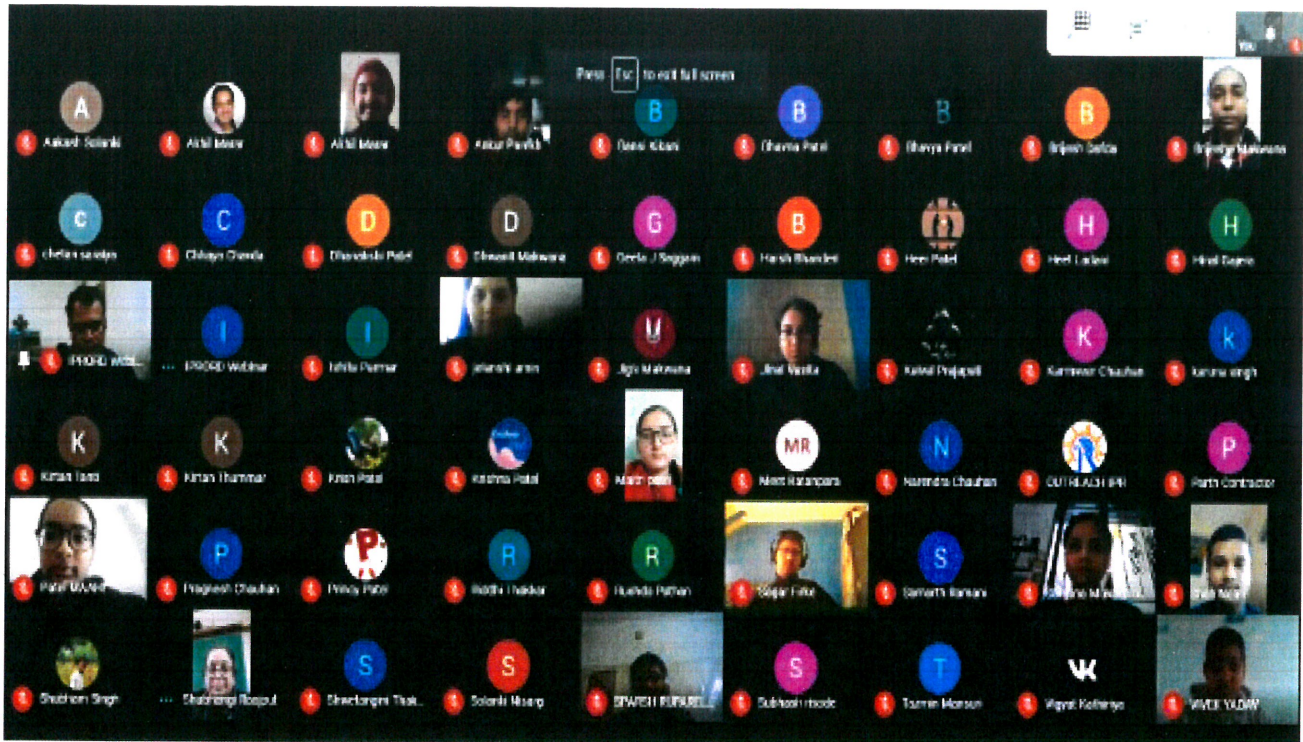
Press Esc to exit full screen

You

A
Aakash Solanki

Akhil Mane

Akhil Mane

Ankur Parikh

B
Bansi Kibani

B
Dharna Patel

B
Bhavya Patel

B
Brijesh Sadiya

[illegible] Makwana

c
chetan saraiya

C
Chhaya Chanda

D
Dhanalakshi Patel

D
Dhwanit Makwana

G
Geeta J Saggam

B
Harsh Bhanderi

Heer Patel

H
Heet Ladani

H
Hiral Gajera

IPRORD Webi...

I
IPRORD Webinar

I
Ishita Parmar

jalanshi amin

M
Jigvi Makwana

Jinal Vasita

Kamal Prajapati

K
Karmveer Chauhan

k
karuna singh

K
Kiran Tank

K
Kiran Thummar

Krish Patel

Krishna Patel

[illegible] patel

MR
Meet Ratanpara

N
Narendra Chauhan

OUTREACH IPR

P
Parth Contractor

Patel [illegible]

P
Pragnesh Chauhan

Princy Patel

R
Riddhi Thakkar

R
Rushda Pathan

Sagar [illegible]

S
Samarth Bamani

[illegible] Makwana

Shah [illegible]

Shubham Singh

Shubhangi Rajput

S
Shwetangini Thak...

S
Solanki Misarg

SPARSH RUPAREL...

S
Subhash rtsode

T
Tasmin Mansuri

Vigyat Kothariya

VIVEK YADAV